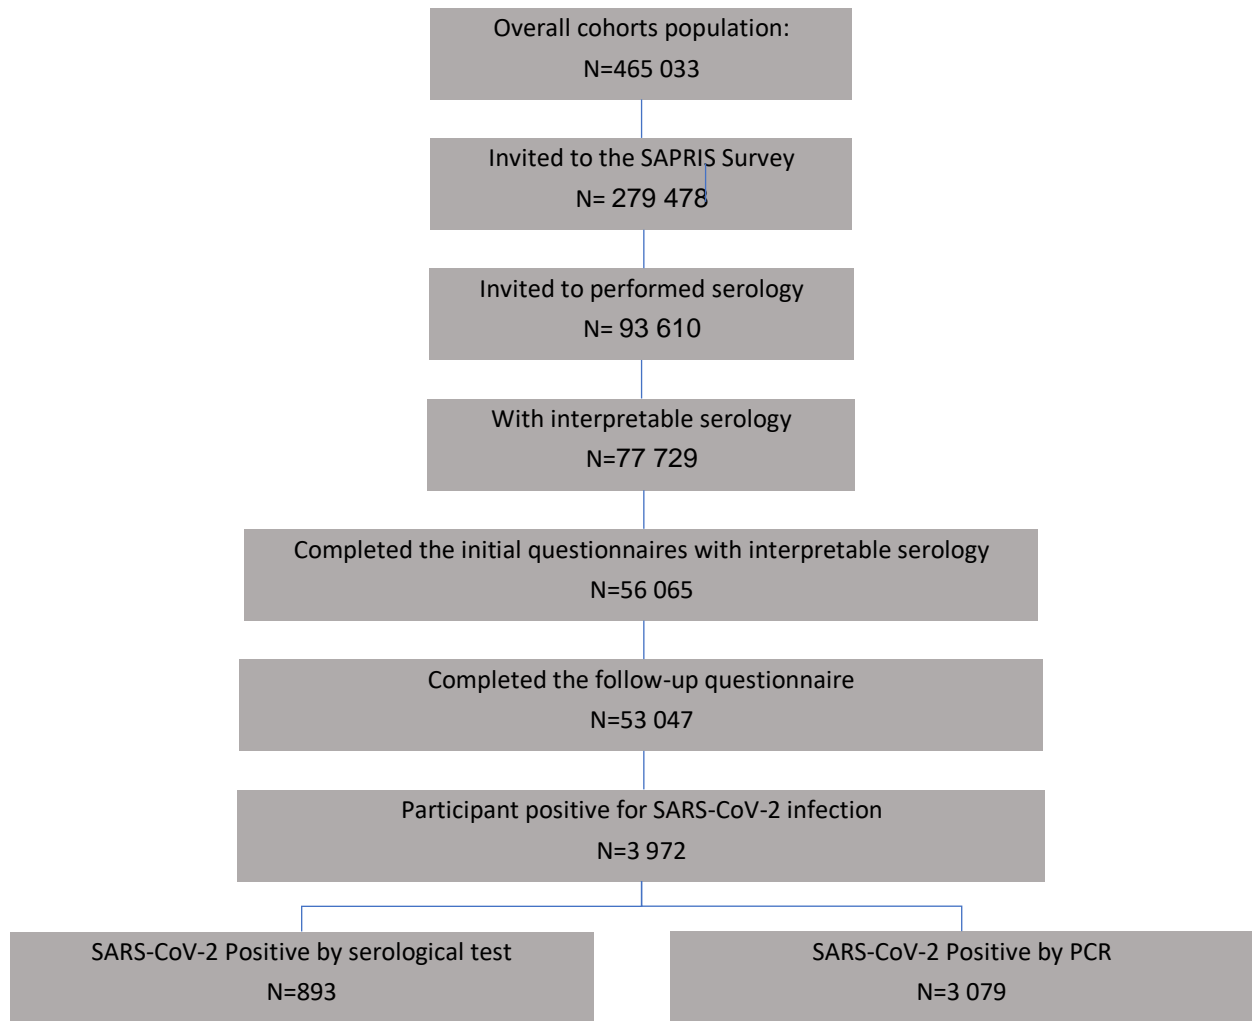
Overall cohorts population:
N=465 033

Invited to the SAPRIS Survey
N= 279 478

Invited to performed serology
N= 93 610

With interpretable serology
N=77 729

Completed the initial questionnaires with interpretable serology
N=56 065

Completed the follow-up questionnaire
N=53 047

Participant positive for SARS-CoV-2 infection
N=3 972

SARS-CoV-2 Positive by serological test
N=893

SARS-CoV-2 Positive by PCR
N=3 079